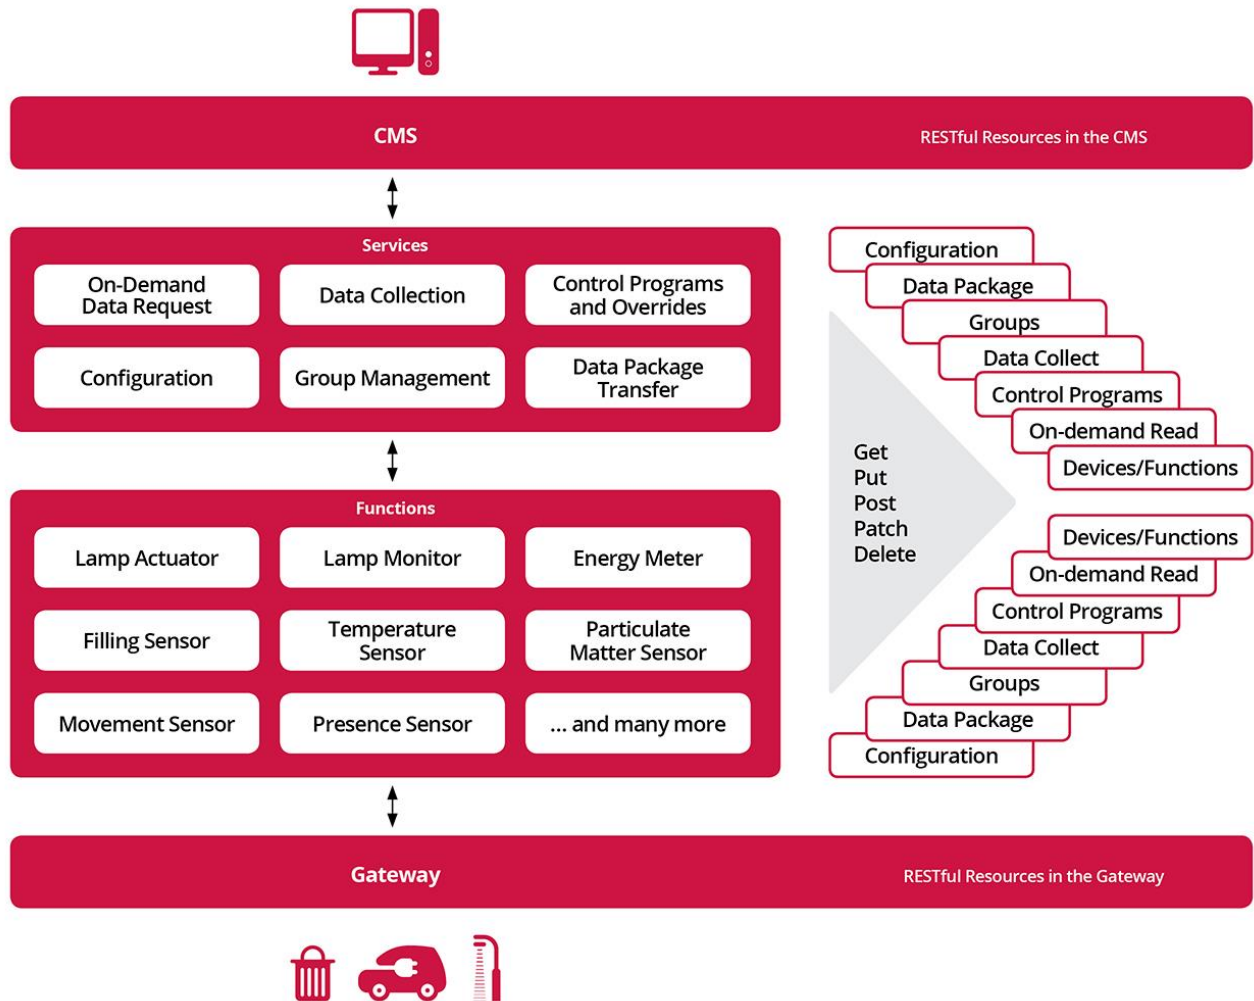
CMS

RESTful Resources in the CMS

Services

On-Demand Data Request

Data Collection

Control Programs and Overrides

Configuration

Group Management

Data Package Transfer

Functions

Lamp Actuator

Lamp Monitor

Energy Meter

Filling Sensor

Temperature Sensor

Particulate Matter Sensor

Movement Sensor

Presence Sensor

... and many more

Configuration

Data Package

Groups

Data Collect

Control Programs

On-demand Read

Devices/Functions

Get
Put
Post
Patch
Delete

Devices/Functions

On-demand Read

Control Programs

Data Collect

Groups

Data Package

Configuration

Gateway

RESTful Resources in the Gateway